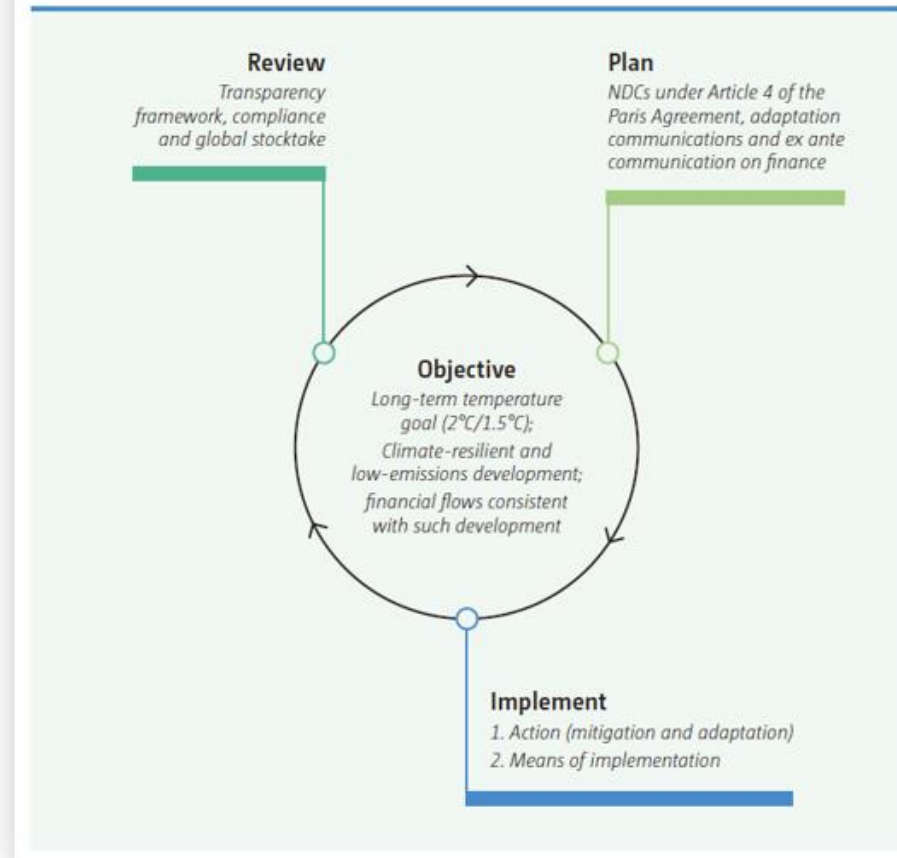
Review
Transparency framework, compliance and global stocktake

Plan
NDCs under Article 4 of the Paris Agreement, adaptation communications and ex ante communication on finance

Objective
Long-term temperature goal (2°C/1.5°C);
Climate-resilient and low-emissions development;
financial flows consistent with such development

Implement
1. Action (mitigation and adaptation)
2. Means of implementation